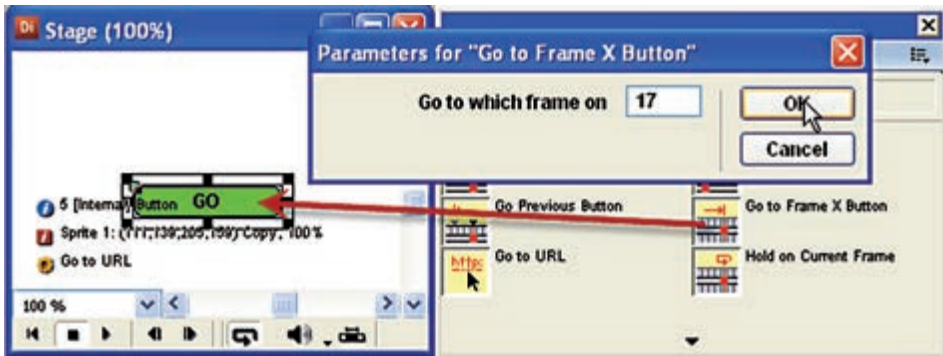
Dir Stage (100%)

Parameters for "Go to Frame X Button"

Go to which frame on 17

OK

Cancel

5 [Internal] Button GO

Sprite 1: (111,130;205,159) Copy, 100%

Go to URL

100 %

Go Previous Button

Go to Frame X Button

http

Go to URL

Hold on Current Frame